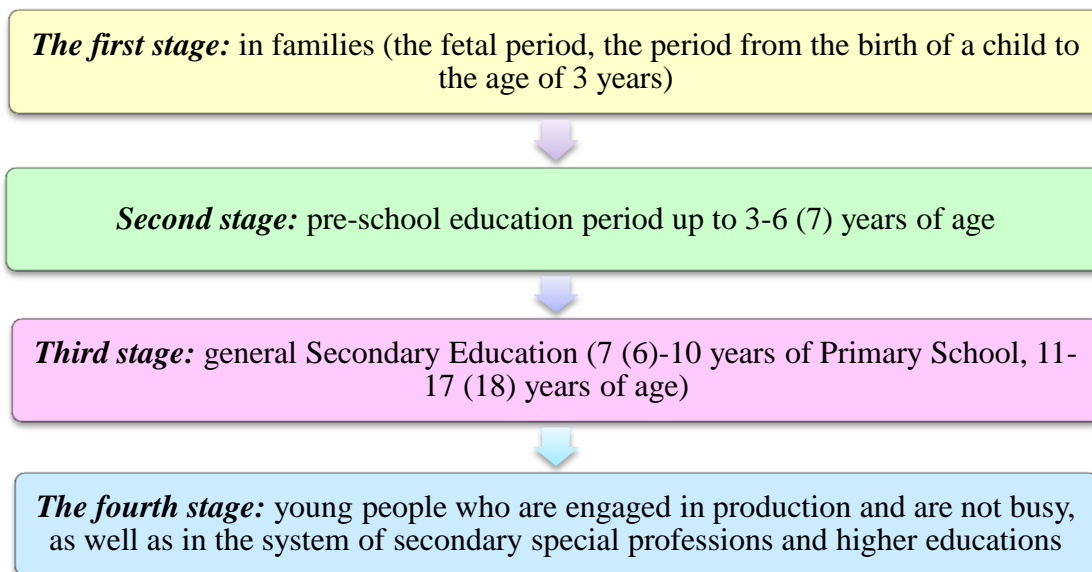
*The first stage:* in families (the fetal period, the period from the birth of a child to the age of 3 years)

*Second stage:* pre-school education period up to 3-6 (7) years of age

*Third stage:* general Secondary Education (7 (6)-10 years of Primary School, 11-17 (18) years of age)

*The fourth stage:* young people who are engaged in production and are not busy, as well as in the system of secondary special professions and higher educations